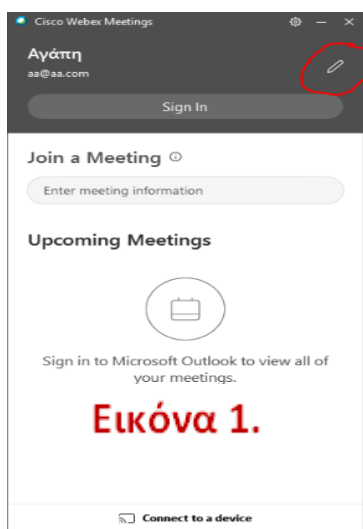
Cisco Webex Meetings

Αγάπη
aa@aa.com

Sign In

Join a Meeting ⓘ

Enter meeting information

Upcoming Meetings

Sign in to Microsoft Outlook to view all of your meetings.

Εικόνα 1.

Connect to a device